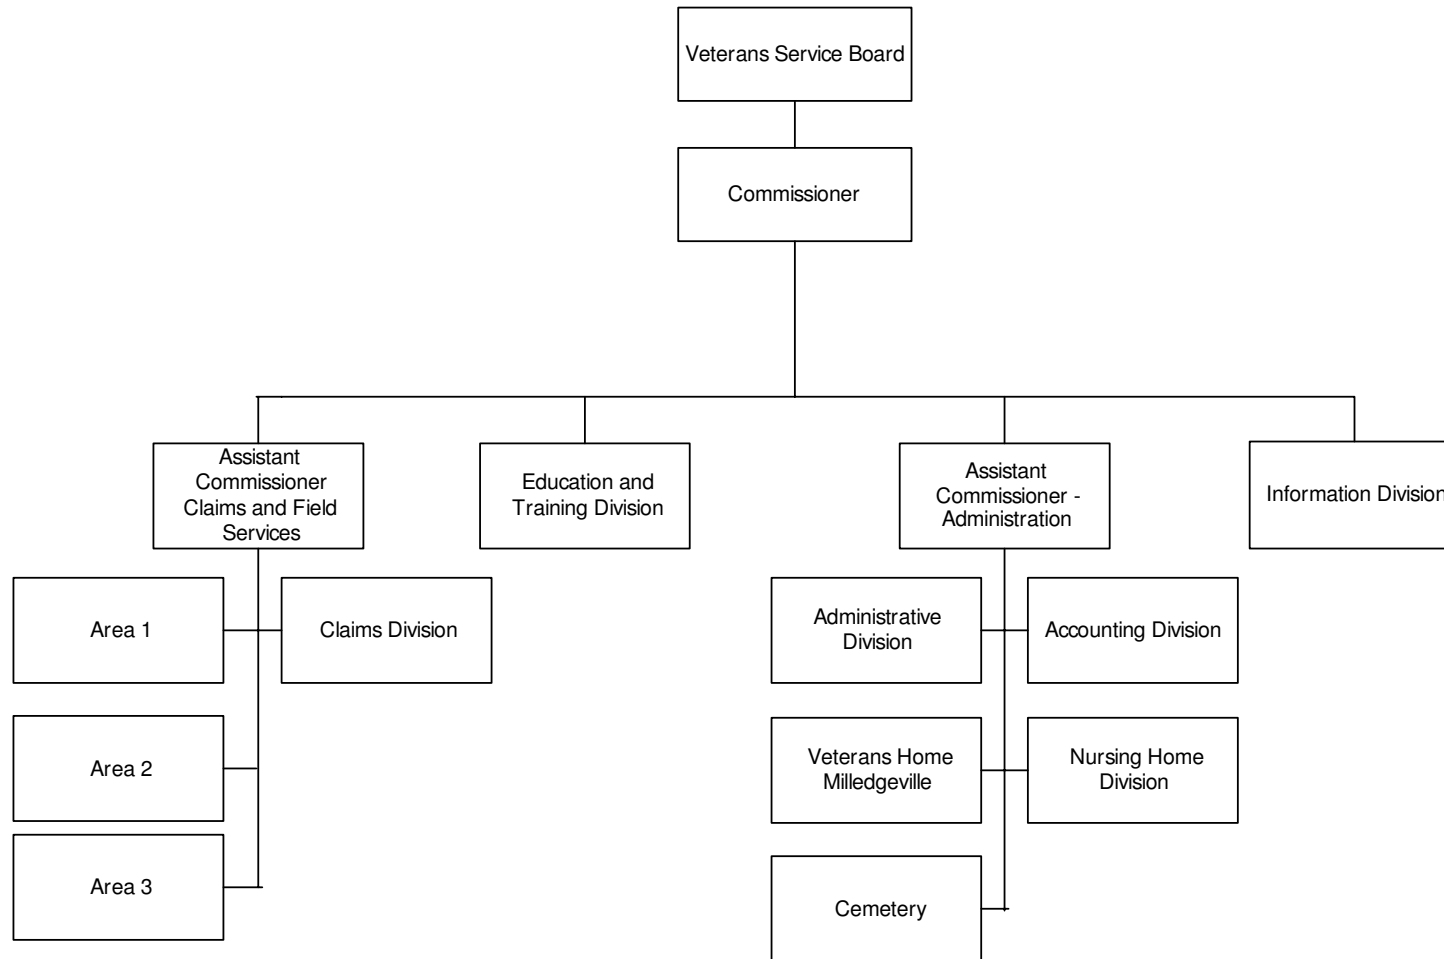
Veterans Service Board

Commissioner

Assistant Commissioner Claims and Field Services

Education and Training Division

Assistant Commissioner - Administration

Information Division

Area 1

Claims Division

Area 2

Area 3

Administrative Division

Accounting Division

Veterans Home Milledgeville

Nursing Home Division

Cemetery